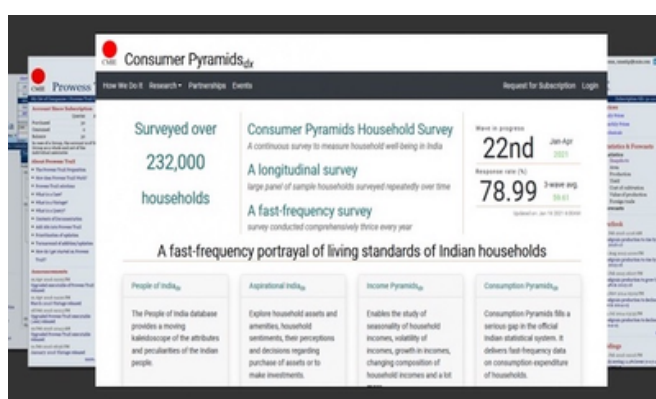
CMIE Consumer Pyramids$_{dx}$

How We Do It Research Partnerships Events

Request for Subscription Login

Surveyed over 232,000 households

Consumer Pyramids Household Survey
A continuous survey to measure household well-being in India

A longitudinal survey
large panel of sample households surveyed repeatedly over time

A fast-frequency survey
survey conducted comprehensively thrice every year

Wave in progress
22nd
Jan-Apr 2021

Response rate (%)
78.99
3-wave avg. 59.61

Updated on: Jan 19 2021

A fast-frequency portrayal of living standards of Indian households

People of India$_{dx}$
The People of India database provides a moving kaleidoscope of the attributes and peculiarities of the Indian people.

Aspirational India$_{dx}$
Explore household assets and amenities, household sentiments, their perceptions and decisions regarding purchase of assets or to make investments.

Income Pyramids$_{dx}$
Enables the study of seasonality of household incomes, volatility of incomes, growth in incomes, changing composition of household incomes and a lot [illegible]

Consumption Pyramids$_{dx}$
Consumption Pyramids fills a serious gap in the official Indian statistical system. It delivers fast-frequency data on consumption expenditure of households.

CMIE Prowess

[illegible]